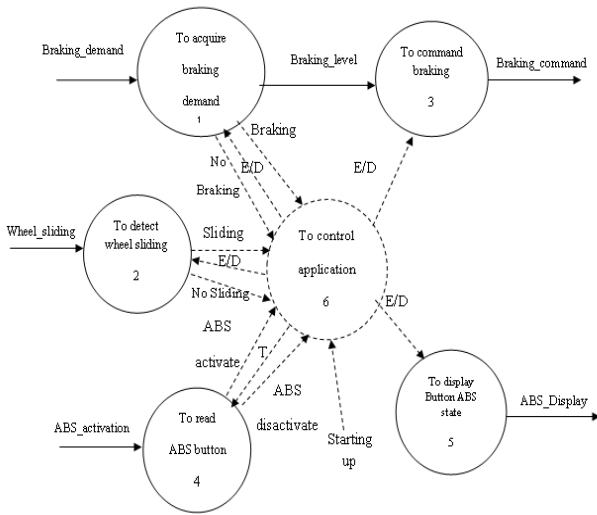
Braking_demand

To acquire braking demand
1

Braking_level

To command braking
3

Braking_command

Braking

No

E/D

Braking

E/D

Wheel_sliding

To detect wheel sliding
2

Sliding

E/D

No Sliding

To control application
6

E/D

ABS

activate

T

ABS

disactivate

ABS_activation

To read ABS button
4

Starting up

To display Button ABS state
5

ABS_Display